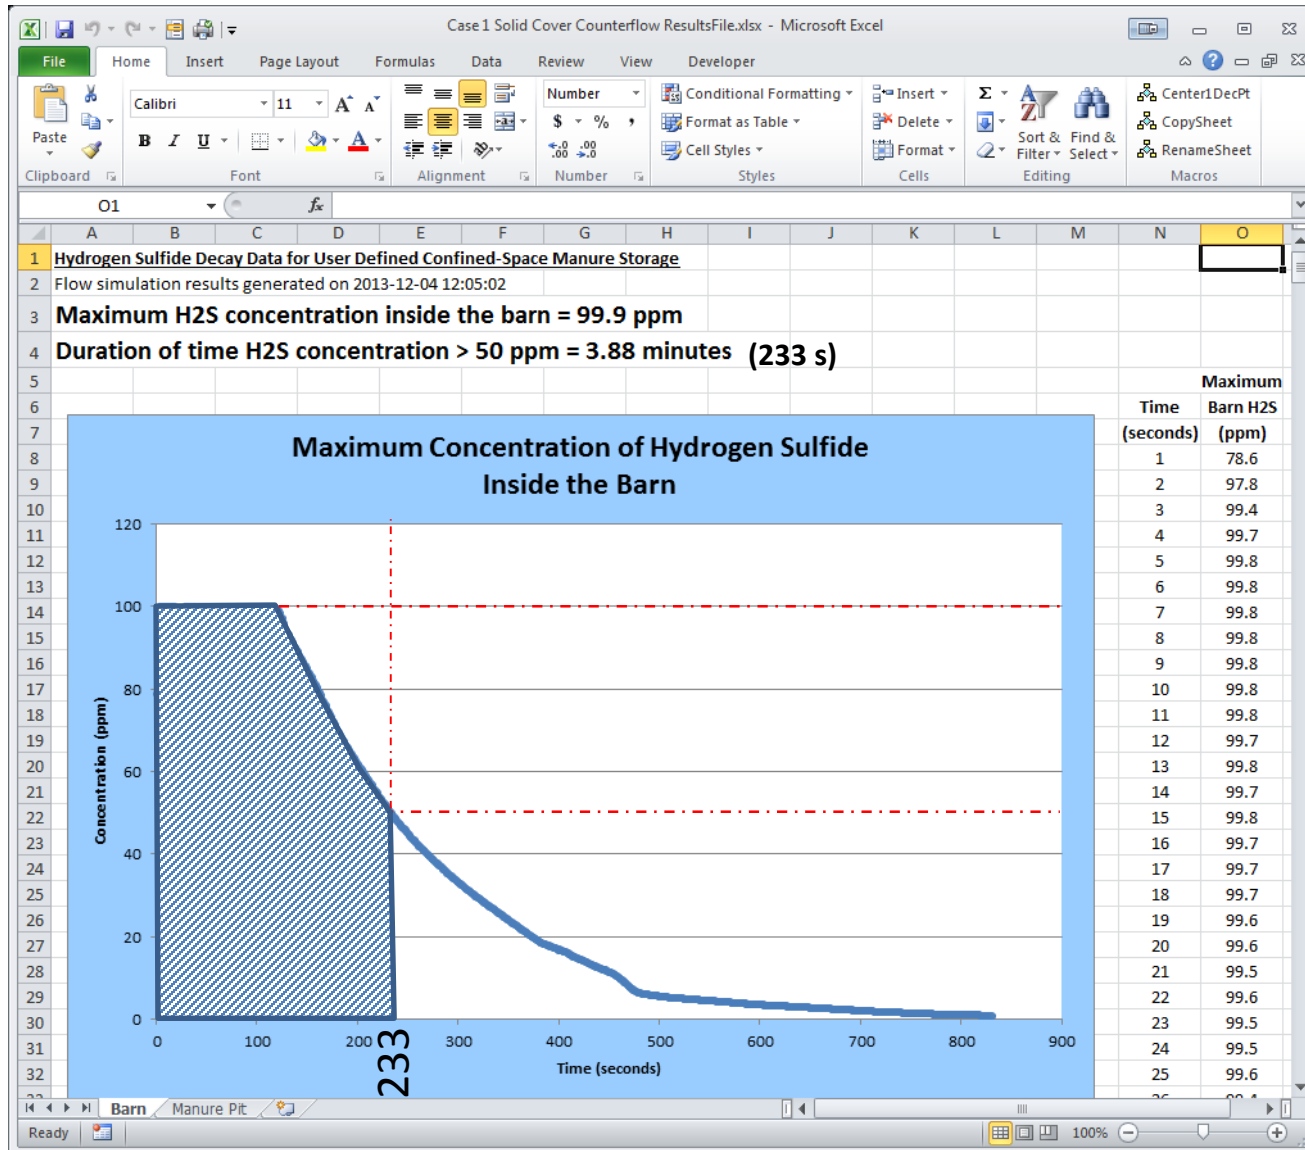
Case 1 Solid Cover Counterflow ResultsFile.xlsx - Microsoft Excel

File Home Insert Page Layout Formulas Data Review View Developer

Paste
Clipboard
Calibri 11
Font
Alignment
Number
$ %
Number
Conditional Formatting
Format as Table
Cell Styles
Styles
Insert
Delete
Format
Cells
Sort & Filter
Find & Select
Editing
Center1DecPt
CopySheet
RenameSheet
Macros

O1 $f_x$

| | A | B | C | D | E | F | G | H | I | J | K | L | M | N | O |
|---|---|---|---|---|---|---|---|---|---|---|---|---|---|---|---|
| 1 | Hydrogen Sulfide Decay Data for User Defined Confined-Space Manure Storage | | | | | | | | | | | | | | |
| 2 | Flow simulation results generated on 2013-12-04 12:05:02 | | | | | | | | | | | | | | |
| 3 | Maximum H2S concentration inside the barn = 99.9 ppm | | | | | | | | | | | | | | |
| 4 | Duration of time H2S concentration > 50 ppm = 3.88 minutes | | | | | | | | | | | | | | |
| 5 | | | | | | | | | | | | | | | Maximum |
| 6 | | | | | | | | | | | | | | Time | Barn H2S |
| 7 | | | | | | | | | | | | | | (seconds) | (ppm) |
| 8 | | | | | | | | | | | | | | 1 | 78.6 |
| 9 | | | | | | | | | | | | | | 2 | 97.8 |
| 10 | | | | | | | | | | | | | | 3 | 99.4 |
| 11 | | | | | | | | | | | | | | 4 | 99.7 |
| 12 | | | | | | | | | | | | | | 5 | 99.8 |
| 13 | | | | | | | | | | | | | | 6 | 99.8 |
| 14 | | | | | | | | | | | | | | 7 | 99.8 |
| 15 | | | | | | | | | | | | | | 8 | 99.8 |
| 16 | | | | | | | | | | | | | | 9 | 99.8 |
| 17 | | | | | | | | | | | | | | 10 | 99.8 |
| 18 | | | | | | | | | | | | | | 11 | 99.8 |
| 19 | | | | | | | | | | | | | | 12 | 99.7 |
| 20 | | | | | | | | | | | | | | 13 | 99.8 |
| 21 | | | | | | | | | | | | | | 14 | 99.7 |
| 22 | | | | | | | | | | | | | | 15 | 99.8 |
| 23 | | | | | | | | | | | | | | 16 | 99.7 |
| 24 | | | | | | | | | | | | | | 17 | 99.7 |
| 25 | | | | | | | | | | | | | | 18 | 99.7 |
| 26 | | | | | | | | | | | | | | 19 | 99.6 |
| 27 | | | | | | | | | | | | | | 20 | 99.6 |
| 28 | | | | | | | | | | | | | | 21 | 99.5 |
| 29 | | | | | | | | | | | | | | 22 | 99.6 |
| 30 | | | | | | | | | | | | | | 23 | 99.5 |
| 31 | | | | | | | | | | | | | | 24 | 99.5 |
| 32 | | | | | | | | | | | | | | 25 | 99.6 |

(233 s)

Maximum Concentration of Hydrogen Sulfide Inside the Barn

Concentration (ppm)
120
100
80
60
40
20
0
0 100 200 300 400 500 600 700 800 900
233
Time (seconds)

Barn Manure Pit
Ready 100%